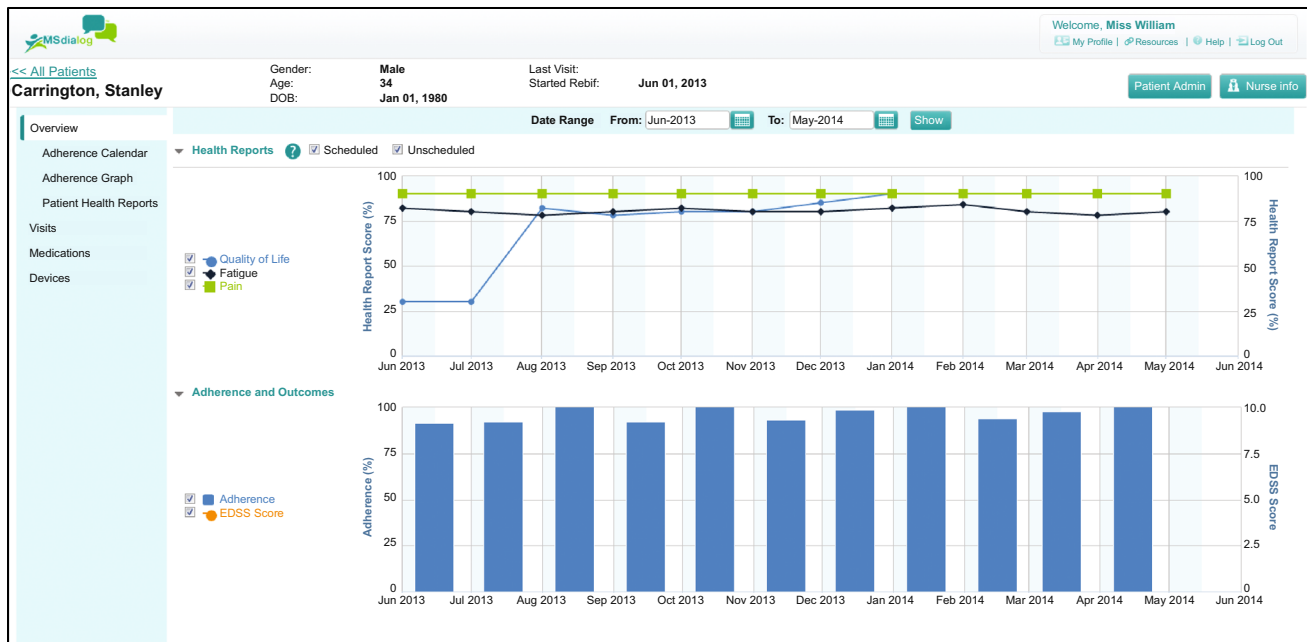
MSdialog

Welcome, Miss William
My Profile | Resources | Help | Log Out

<< All Patients
Carrington, Stanley

Gender: Male
Age: 34
DOB: Jan 01, 1980

Last Visit:
Started Rebif: Jun 01, 2013

Patient Admin
Nurse info

Overview
Adherence Calendar
Adherence Graph
Patient Health Reports
Visits
Medications
Devices

Date Range From: Jun-2013 To: May-2014 Show

Health Reports ? Scheduled Unscheduled

Quality of Life
Fatigue
Pain

Health Report Score (%)
100
75
50
25
0

Health Report Score (%)
100
75
50
25
0

Jun 2013 Jul 2013 Aug 2013 Sep 2013 Oct 2013 Nov 2013 Dec 2013 Jan 2014 Feb 2014 Mar 2014 Apr 2014 May 2014 Jun 2014

Adherence and Outcomes

Adherence
EDSS Score

Adherence (%)
100
75
50
25
0

EDSS Score
10.0
7.5
5.0
2.5
0

Jun 2013 Jul 2013 Aug 2013 Sep 2013 Oct 2013 Nov 2013 Dec 2013 Jan 2014 Feb 2014 Mar 2014 Apr 2014 May 2014 Jun 2014